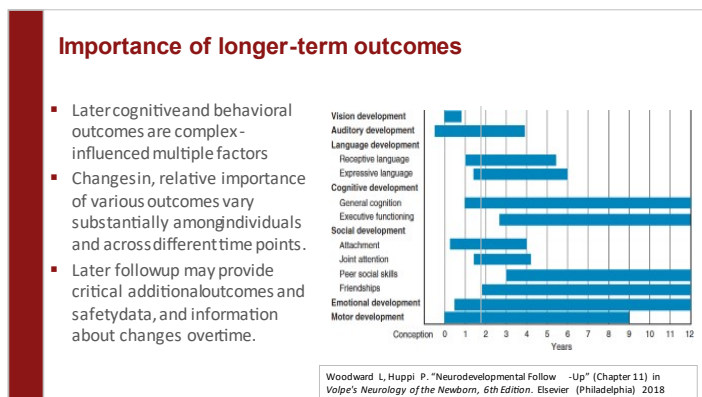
Importance of longer-term outcomes

- Later cognitive and behavioral outcomes are complex - influenced multiple factors
- Changes in, relative importance of various outcomes vary substantially among individuals and across different time points.
- Later followup may provide critical additional outcomes and safety data, and information about changes over time.

Vision development
Auditory development
Language development
Receptive language
Expressive language
Cognitive development
General cognition
Executive functioning
Social development
Attachment
Joint attention
Peer social skills
Friendships
Emotional development
Motor development
Conception 0 1 2 3 4 5 6 7 8 9 10 11 12
Years

Woodward L, Huppi P. "Neurodevelopmental Follow -Up" (Chapter 11) in *Volpe's Neurology of the Newborn, 6th Edition*. Elsevier (Philadelphia) 2018